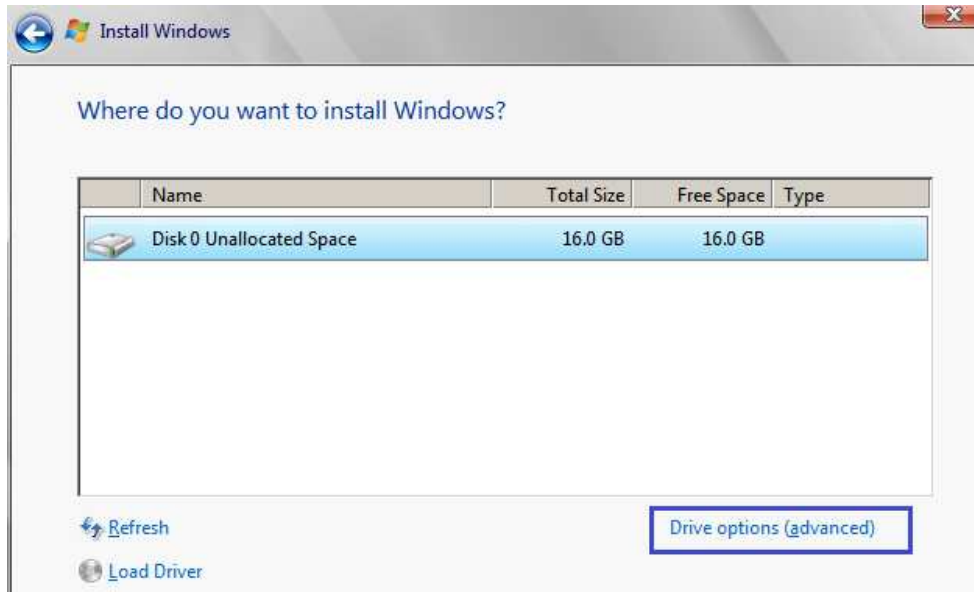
Install Windows

Where do you want to install Windows?

| Name | Total Size | Free Space | Type |
|---|---|---|---|
| Disk 0 Unallocated Space | 16.0 GB | 16.0 GB | |

Refresh

Drive options (advanced)

Load Driver